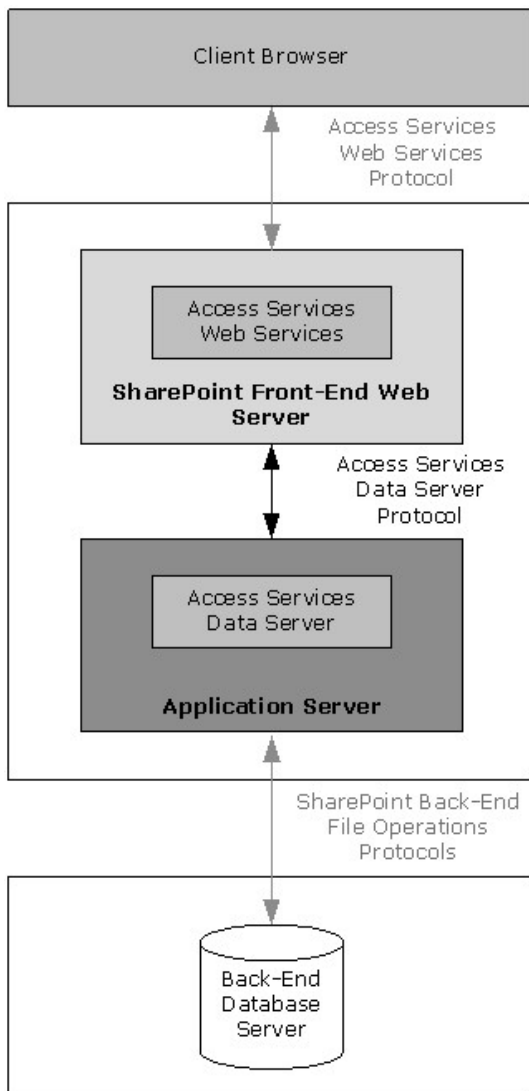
Client Browser

Access Services Web Services Protocol

Access Services Web Services

SharePoint Front-End Web Server

Access Services Data Server Protocol

Access Services Data Server

Application Server

SharePoint Back-End File Operations Protocols

Back-End Database Server